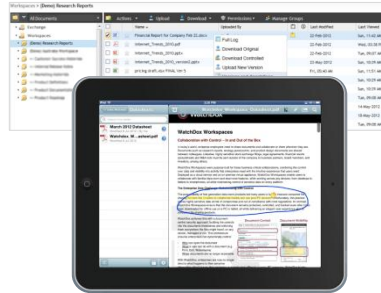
Workspaces » [Demo] Research Reports

All Documents

Exchange

Workspaces

[Demo] Research Reports

Actions | Upload | Download | Permissions | Manage Groups

Name | Uploaded By | Last Modified

Financial Report for Company Feb 20... | 22 Feb 2012 | Wed, 2

Internet_Trends_2010.pdf | 22 Feb 2012 | Sun, 2

Internet_Trends_2010.ppt | 22 Feb 2012 | Tue, 0

Internet_Trends_2010.pptx | 22 Feb 2012 | Sun, 2

pricing draft.xlsx FINAL ver 5 | Fri, 20

Full Log

Download Original

Download Controlled

Upload New Version

March 2012 Datasheet

Watchdox_M...ashsheet

WatchDox Workspaces

Collaborate with Control – In and Out of the Box

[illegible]